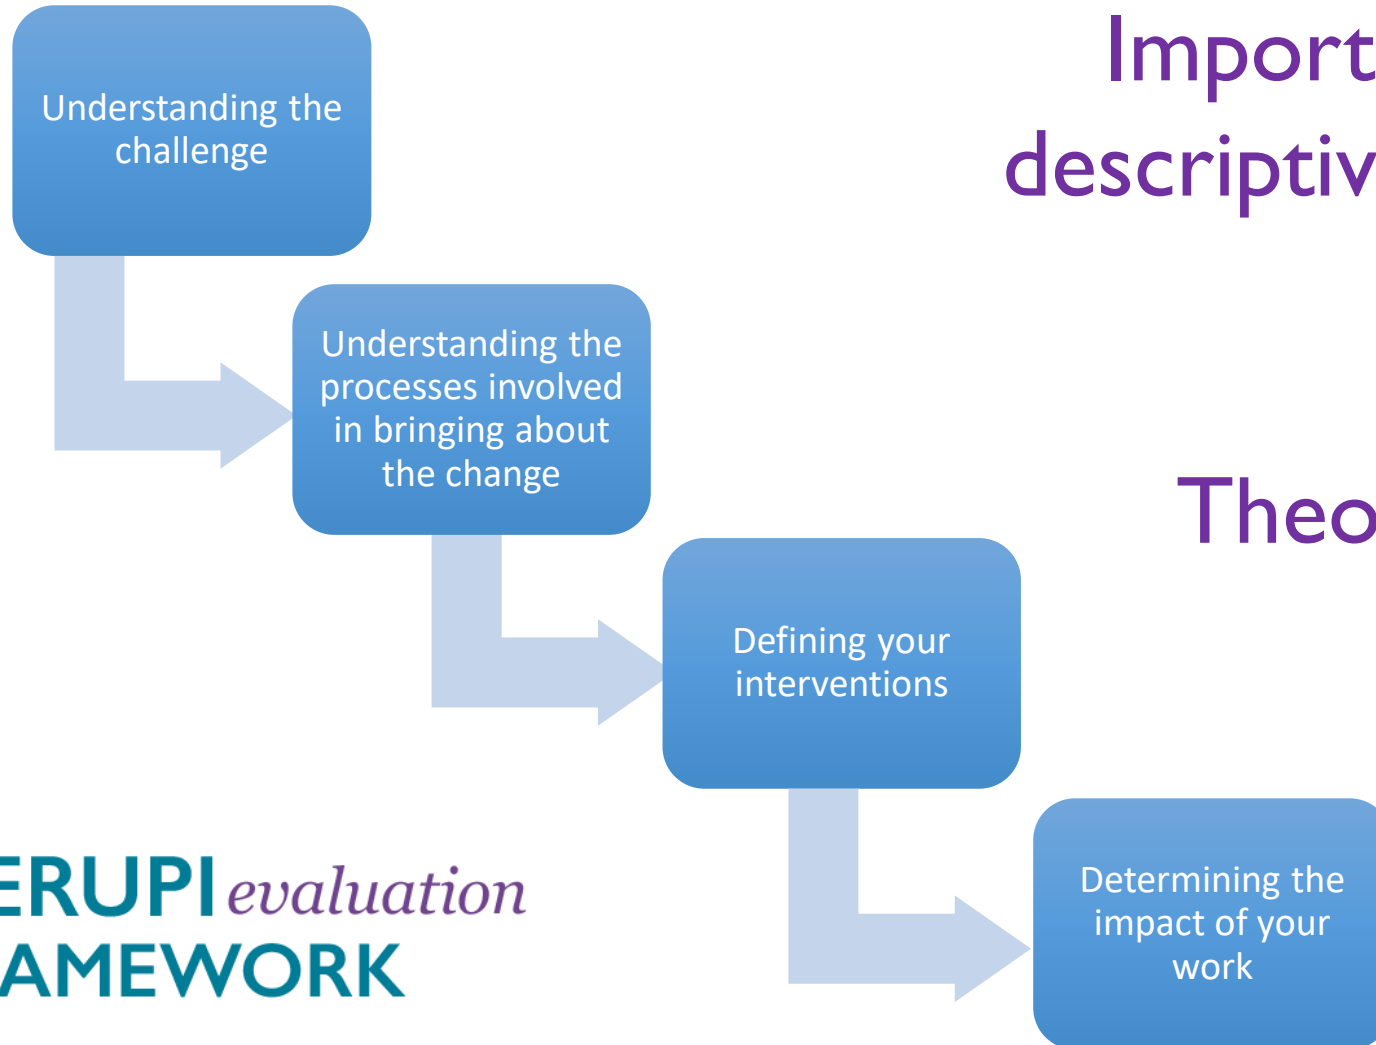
Understanding the challenge

Import
descriptiv

Understanding the processes involved in bringing about the change

Theo

Defining your interventions

ERUPI evaluation
AMEWORK

Determining the impact of your work